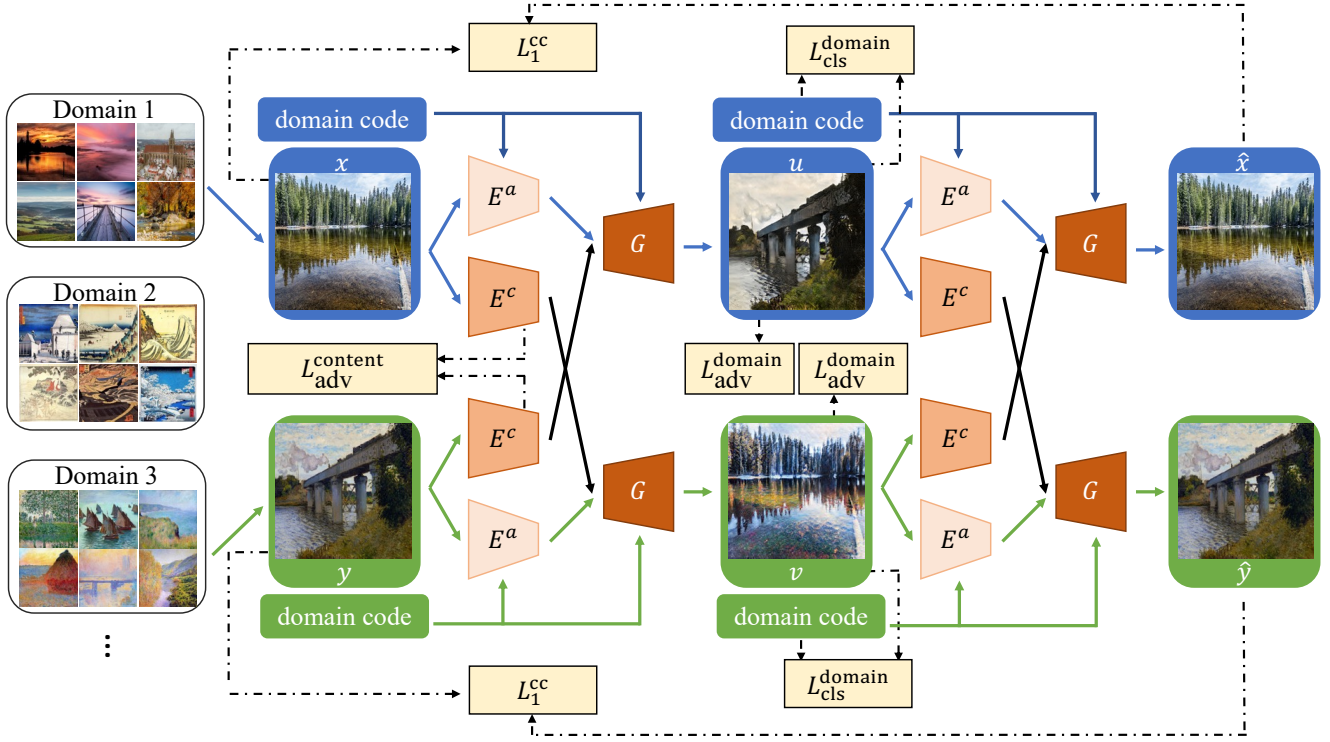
$L_1^{cc}$

$L_{cls}^{domain}$

Domain 1

domain code

domain code

$x$

$E^a$

$u$

$E^a$

$\hat{x}$

$G$

$G$

$E^c$

$E^c$

Domain 2

$L_{adv}^{content}$

$L_{adv}^{domain}$

$L_{adv}^{domain}$

$E^c$

$E^c$

Domain 3

$G$

$G$

$E^a$

$E^a$

$y$

$v$

$\hat{y}$

domain code

domain code

⋮

$L_{cls}^{domain}$

$L_1^{cc}$